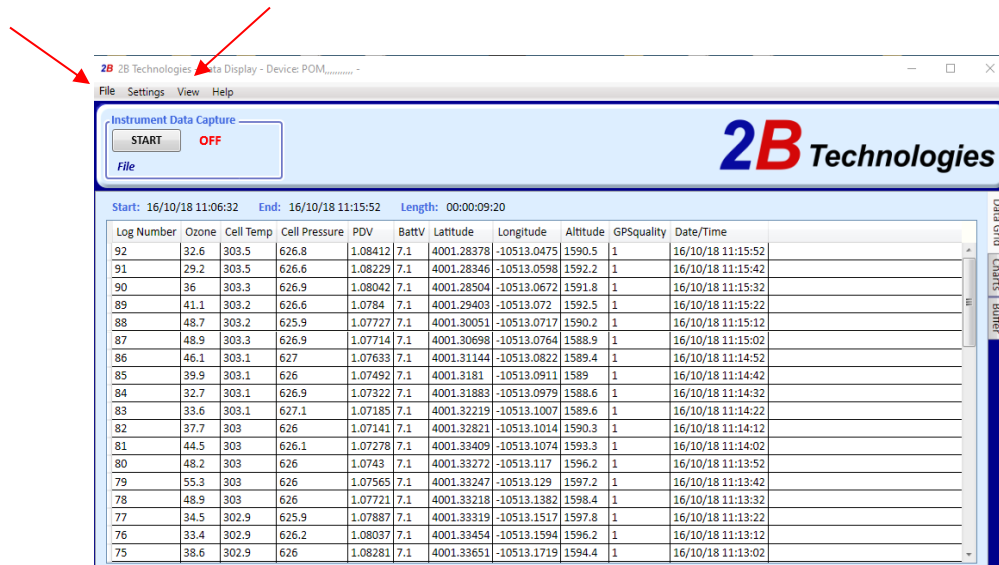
2B 2B Technologies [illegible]ata Display - Device: POM,,,,,,,,,, -

File Settings View Help

Instrument Data Capture
START OFF
File

2B Technologies

Start: 16/10/18 11:06:32 End: 16/10/18 11:15:52 Length: 00:00:09:20

| Log Number | Ozone | Cell Temp | Cell Pressure | PDV | BattV | Latitude | Longitude | Altitude | GPSquality | Date/Time |
|---|---|---|---|---|---|---|---|---|---|---|
| 92 | 32.6 | 303.5 | 626.8 | 1.08412 | 7.1 | 4001.28378 | -10513.0475 | 1590.5 | 1 | 16/10/18 11:15:52 |
| 91 | 29.2 | 303.5 | 626.6 | 1.08229 | 7.1 | 4001.28346 | -10513.0598 | 1592.2 | 1 | 16/10/18 11:15:42 |
| 90 | 36 | 303.3 | 626.9 | 1.08042 | 7.1 | 4001.28504 | -10513.0672 | 1591.8 | 1 | 16/10/18 11:15:32 |
| 89 | 41.1 | 303.2 | 626.6 | 1.0784 | 7.1 | 4001.29403 | -10513.072 | 1592.5 | 1 | 16/10/18 11:15:22 |
| 88 | 48.7 | 303.2 | 625.9 | 1.07727 | 7.1 | 4001.30051 | -10513.0717 | 1590.2 | 1 | 16/10/18 11:15:12 |
| 87 | 48.9 | 303.3 | 626.9 | 1.07714 | 7.1 | 4001.30698 | -10513.0764 | 1588.9 | 1 | 16/10/18 11:15:02 |
| 86 | 46.1 | 303.1 | 627 | 1.07633 | 7.1 | 4001.31144 | -10513.0822 | 1589.4 | 1 | 16/10/18 11:14:52 |
| 85 | 39.9 | 303.1 | 626 | 1.07492 | 7.1 | 4001.3181 | -10513.0911 | 1589 | 1 | 16/10/18 11:14:42 |
| 84 | 32.7 | 303.1 | 626.9 | 1.07322 | 7.1 | 4001.31883 | -10513.0979 | 1588.6 | 1 | 16/10/18 11:14:32 |
| 83 | 33.6 | 303.1 | 627.1 | 1.07185 | 7.1 | 4001.32219 | -10513.1007 | 1589.6 | 1 | 16/10/18 11:14:22 |
| 82 | 37.7 | 303 | 626 | 1.07141 | 7.1 | 4001.32821 | -10513.1014 | 1590.3 | 1 | 16/10/18 11:14:12 |
| 81 | 44.5 | 303 | 626.1 | 1.07278 | 7.1 | 4001.33409 | -10513.1074 | 1593.3 | 1 | 16/10/18 11:14:02 |
| 80 | 48.2 | 303 | 626 | 1.0743 | 7.1 | 4001.33272 | -10513.117 | 1596.2 | 1 | 16/10/18 11:13:52 |
| 79 | 55.3 | 303 | 626 | 1.07565 | 7.1 | 4001.33247 | -10513.129 | 1597.2 | 1 | 16/10/18 11:13:42 |
| 78 | 48.9 | 303 | 626 | 1.07721 | 7.1 | 4001.33218 | -10513.1382 | 1598.4 | 1 | 16/10/18 11:13:32 |
| 77 | 34.5 | 302.9 | 625.9 | 1.07887 | 7.1 | 4001.33319 | -10513.1517 | 1597.8 | 1 | 16/10/18 11:13:22 |
| 76 | 33.4 | 302.9 | 626.2 | 1.08037 | 7.1 | 4001.33454 | -10513.1594 | 1596.2 | 1 | 16/10/18 11:13:12 |
| 75 | 38.6 | 302.9 | 626 | 1.08281 | 7.1 | 4001.33651 | -10513.1719 | 1594.4 | 1 | 16/10/18 11:13:02 |

Data Grid Charts Buffer